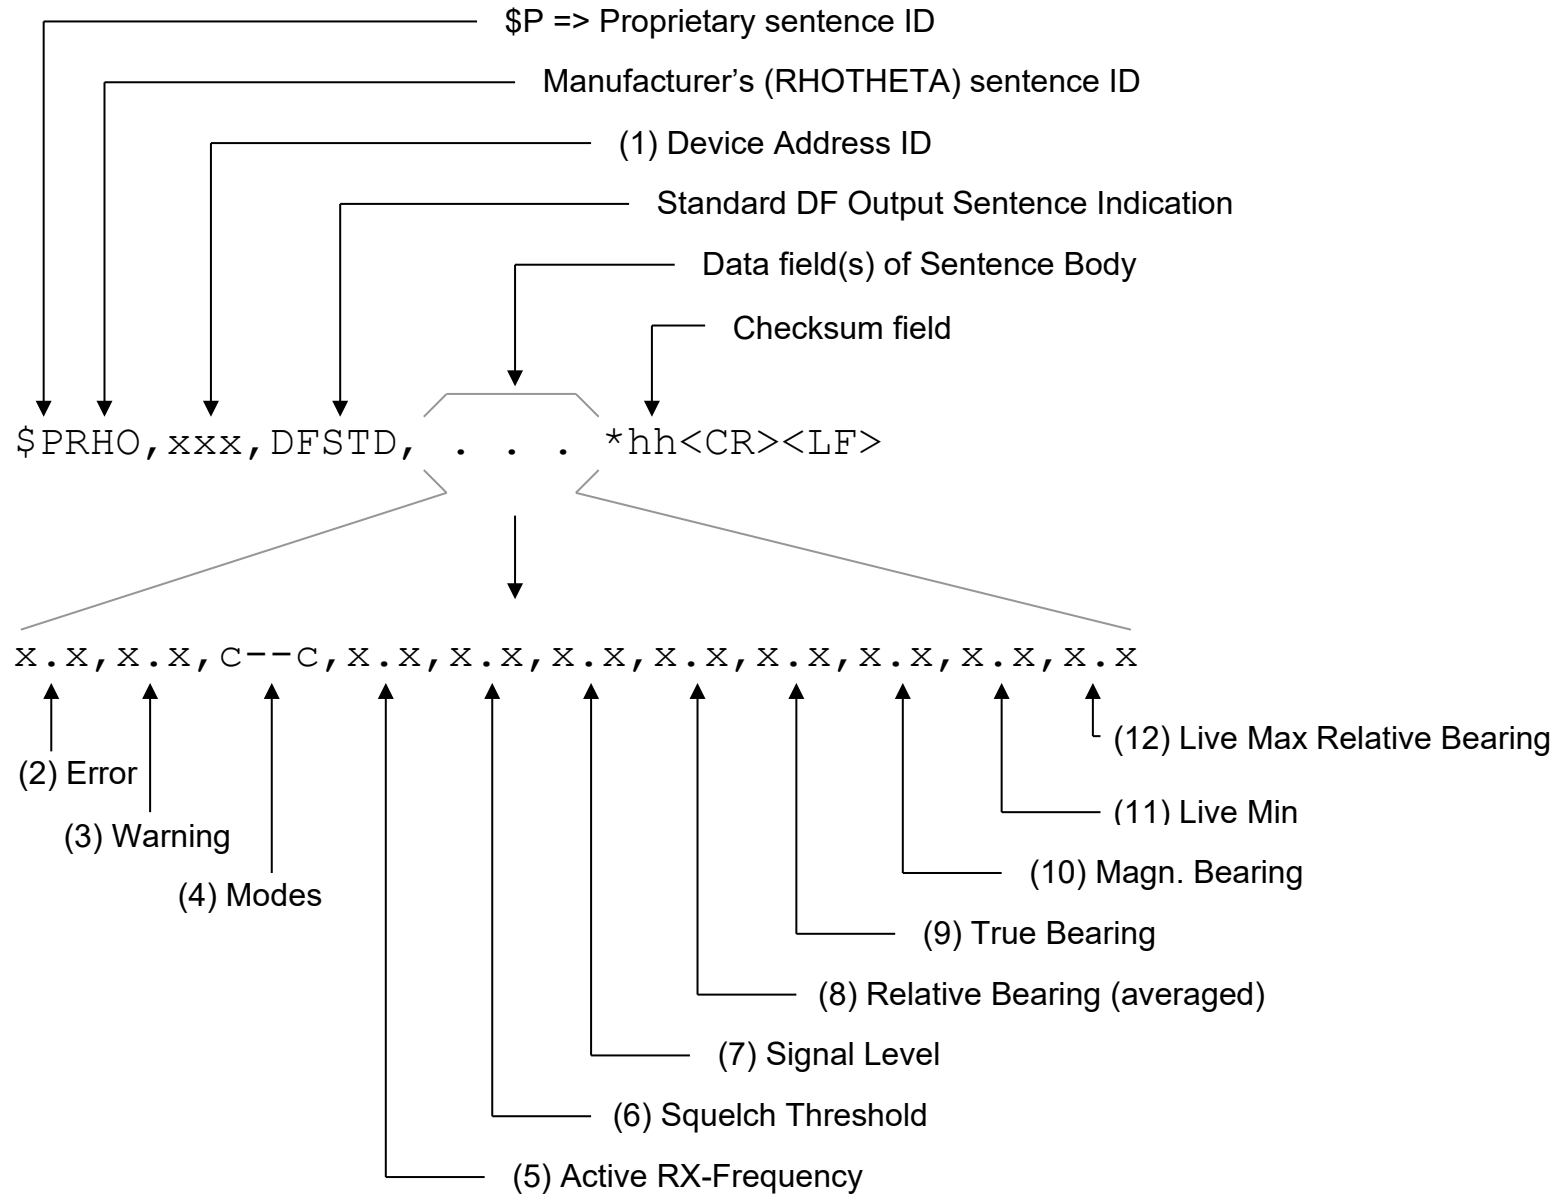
\$P => Proprietary sentence ID

Manufacturer's (RHOTHETA) sentence ID

(1) Device Address ID

Standard DF Output Sentence Indication

Data field(s) of Sentence Body

Checksum field

\$PRHO,xxx,DFSTD, . . . *hh<CR><LF>

x.x,x.x,c--c,x.x,x.x,x.x,x.x,x.x,x.x,x.x,x.x

(2) Error

(3) Warning

(4) Modes

(12) Live Max Relative Bearing

(11) Live Min

(10) Magn. Bearing

(9) True Bearing

(8) Relative Bearing (averaged)

(7) Signal Level

(6) Squelch Threshold

(5) Active RX-Frequency